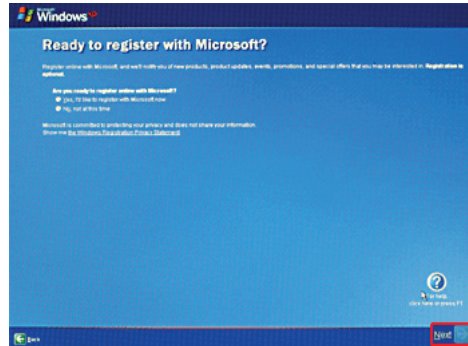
Microsoft Windows xp

Ready to register with Microsoft?

Register online with Microsoft, and we'll notify you of new products, product updates, events, promotions, and special offers that you may be interested in. Registration is optional.

Are you ready to register online with Microsoft?

Yes, I'd like to register with Microsoft now

No, not at this time

Microsoft is committed to protecting your privacy and does not share your information. Show me the Windows Registration Privacy Statement.

For help, click here or press F1

Back

Next